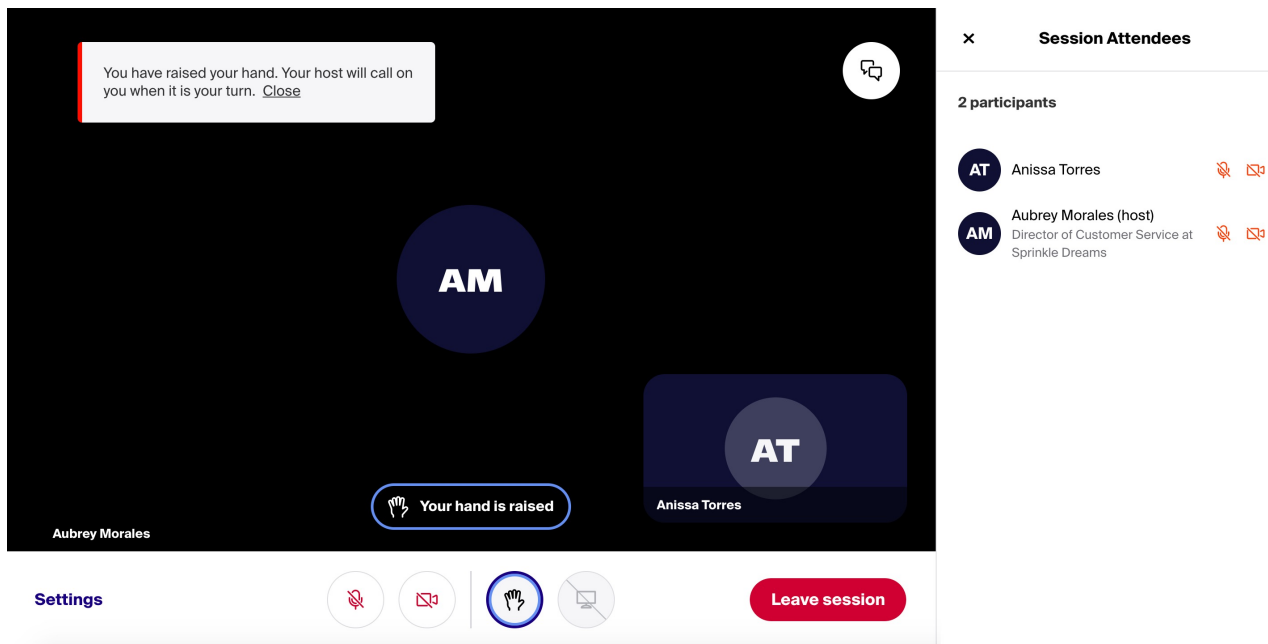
You have raised your hand. Your host will call on you when it is your turn. Close

AM

AT

Anissa Torres

Your hand is raised

Aubrey Morales

Settings

Leave session

×

Session Attendees

2 participants

AT Anissa Torres

AM Aubrey Morales (host)
Director of Customer Service at Sprinkle Dreams